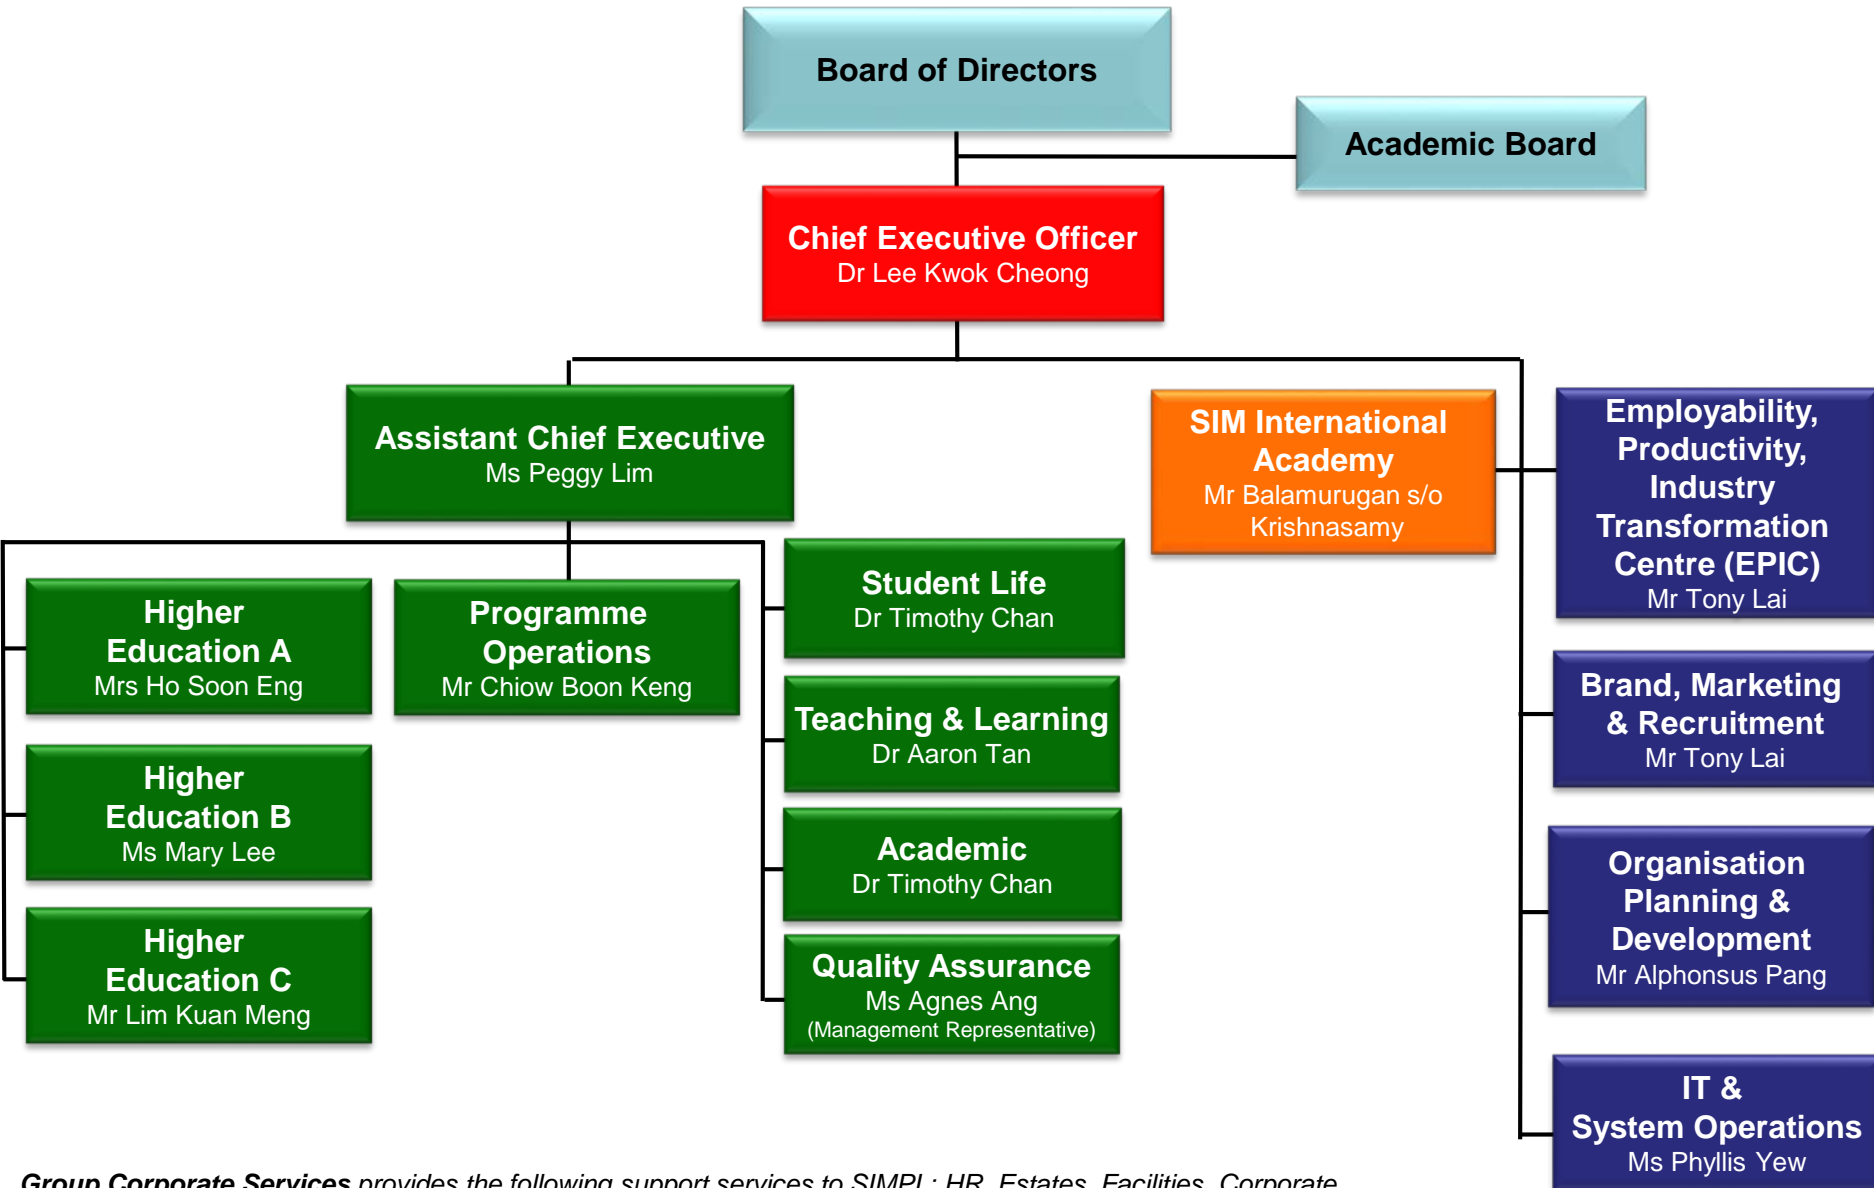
Board of Directors

Academic Board

Chief Executive Officer
Dr Lee Kwok Cheong

Assistant Chief Executive
Ms Peggy Lim

SIM International Academy
Mr Balamurugan s/o Krishnasamy

Employability, Productivity, Industry Transformation Centre (EPIC)
Mr Tony Lai

Higher Education A
Mrs Ho Soon Eng

Programme Operations
Mr Chiow Boon Keng

Student Life
Dr Timothy Chan

Teaching & Learning
Dr Aaron Tan

Higher Education B
Ms Mary Lee

Academic
Dr Timothy Chan

Higher Education C
Mr Lim Kuan Meng

Quality Assurance
Ms Agnes Ang
(Management Representative)

Brand, Marketing & Recruitment
Mr Tony Lai

Organisation Planning & Development
Mr Alphonsus Pang

IT & System Operations
Ms Phyllis Yew

Group Corporate Services provides the following support services to SIMPL: HR, Estates, Facilities, Corporate